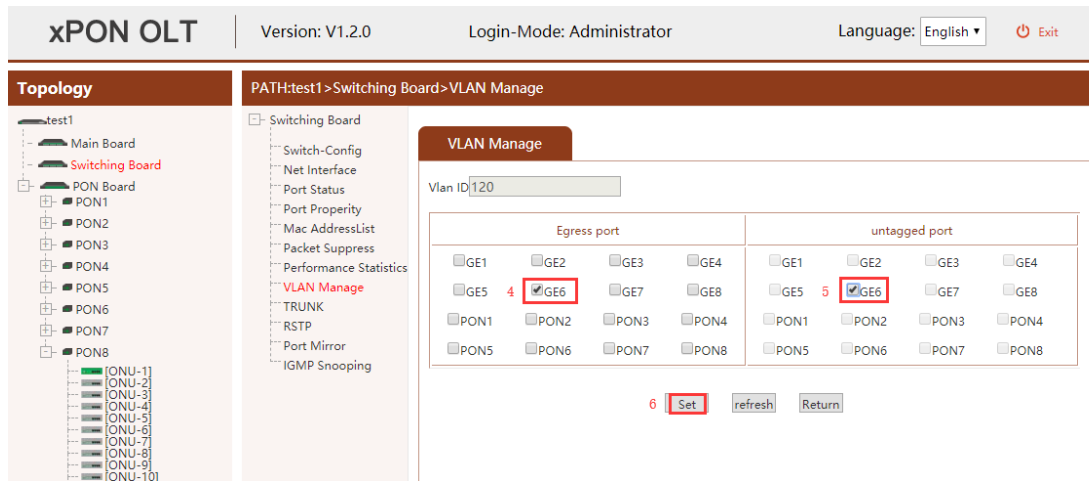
xPON OLT

Version: V1.2.0

Login-Mode: Administrator

Language: English

Exit

Topology

test1
Main Board
Switching Board
PON Board
PON1
PON2
PON3
PON4
PON5
PON6
PON7
PON8
[ONU-1]
[ONU-2]
[ONU-3]
[ONU-4]
[ONU-5]
[ONU-6]
[ONU-7]
[ONU-8]
[ONU-9]
[ONU-10]

PATH:test1>Switching Board>VLAN Manage

Switching Board
Switch-Config
Net Interface
Port Status
Port Properity
Mac AddressList
Packet Suppress
Performance Statistics
VLAN Manage
TRUNK
RSTP
Port Mirror
IGMP Snooping

VLAN Manage

Vlan ID 120

| Egress port | | | | untagged port | | | |
|---|---|---|---|---|---|---|---|
| GE1 | GE2 | GE3 | GE4 | GE1 | GE2 | GE3 | GE4 |
| GE5 | 4 GE6 | GE7 | GE8 | GE5 | 5 GE6 | GE7 | GE8 |
| PON1 | PON2 | PON3 | PON4 | PON1 | PON2 | PON3 | PON4 |
| PON5 | PON6 | PON7 | PON8 | PON5 | PON6 | PON7 | PON8 |

6 Set refresh Return